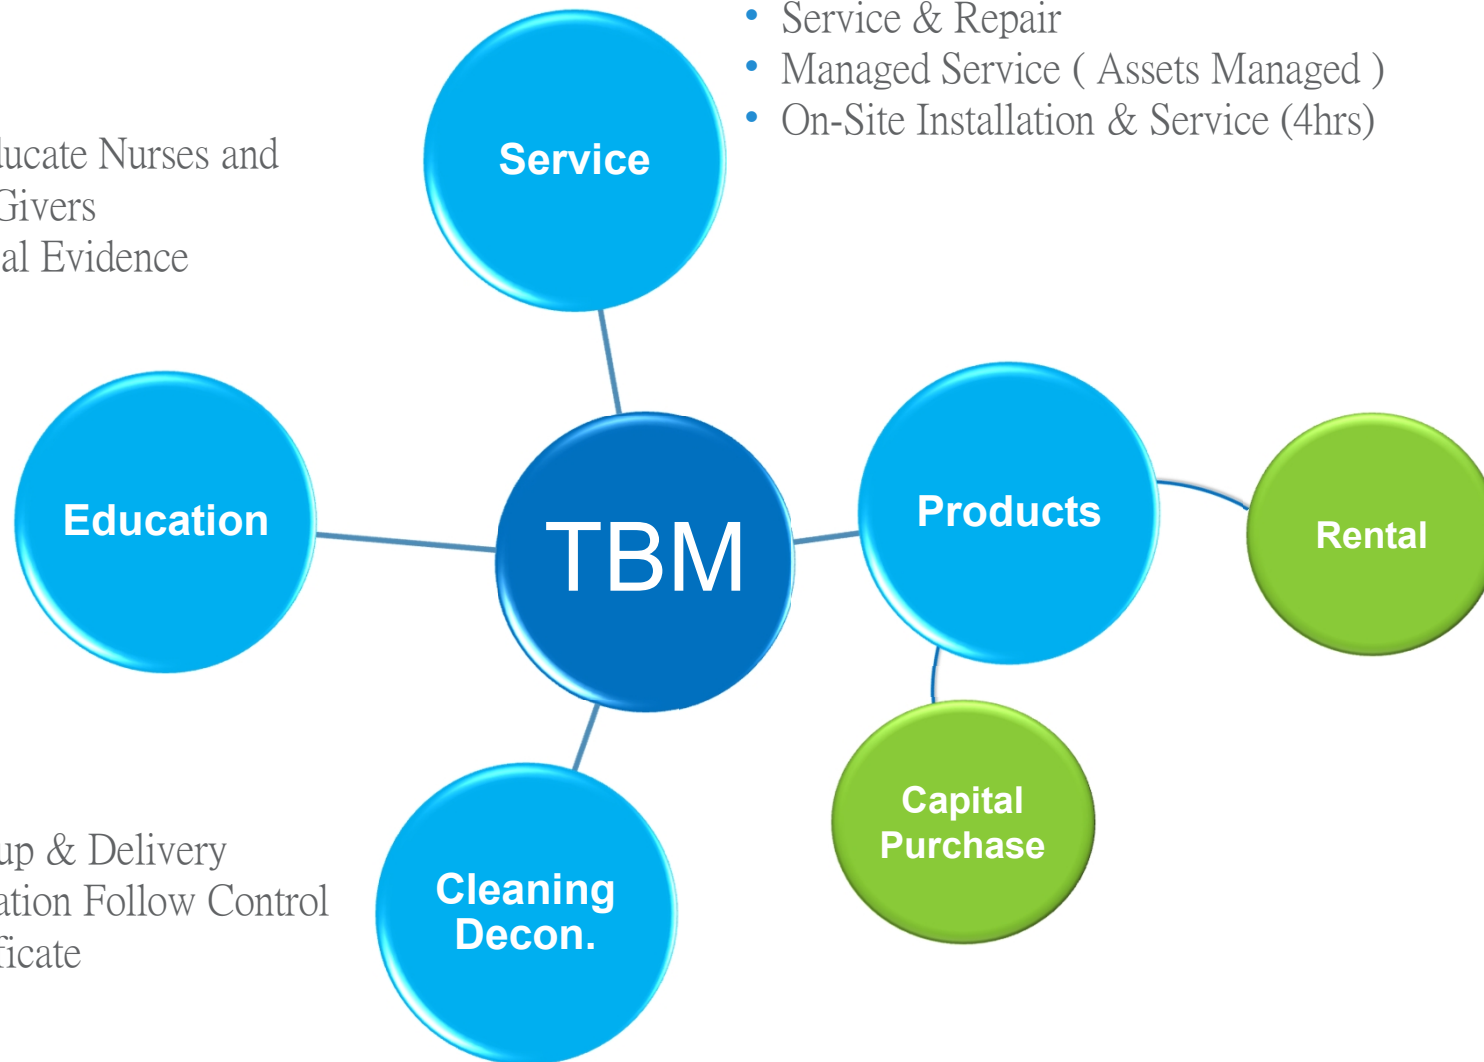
• Service & Repair
• Managed Service ( Assets Managed )
• On-Site Installation & Service (4hrs)

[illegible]ucate Nurses and
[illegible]Givers
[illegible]al Evidence

Service

Education

TBM

Products

Rental

Capital Purchase

Cleaning Decon.

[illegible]up & Delivery
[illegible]ation Follow Control
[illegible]ficate